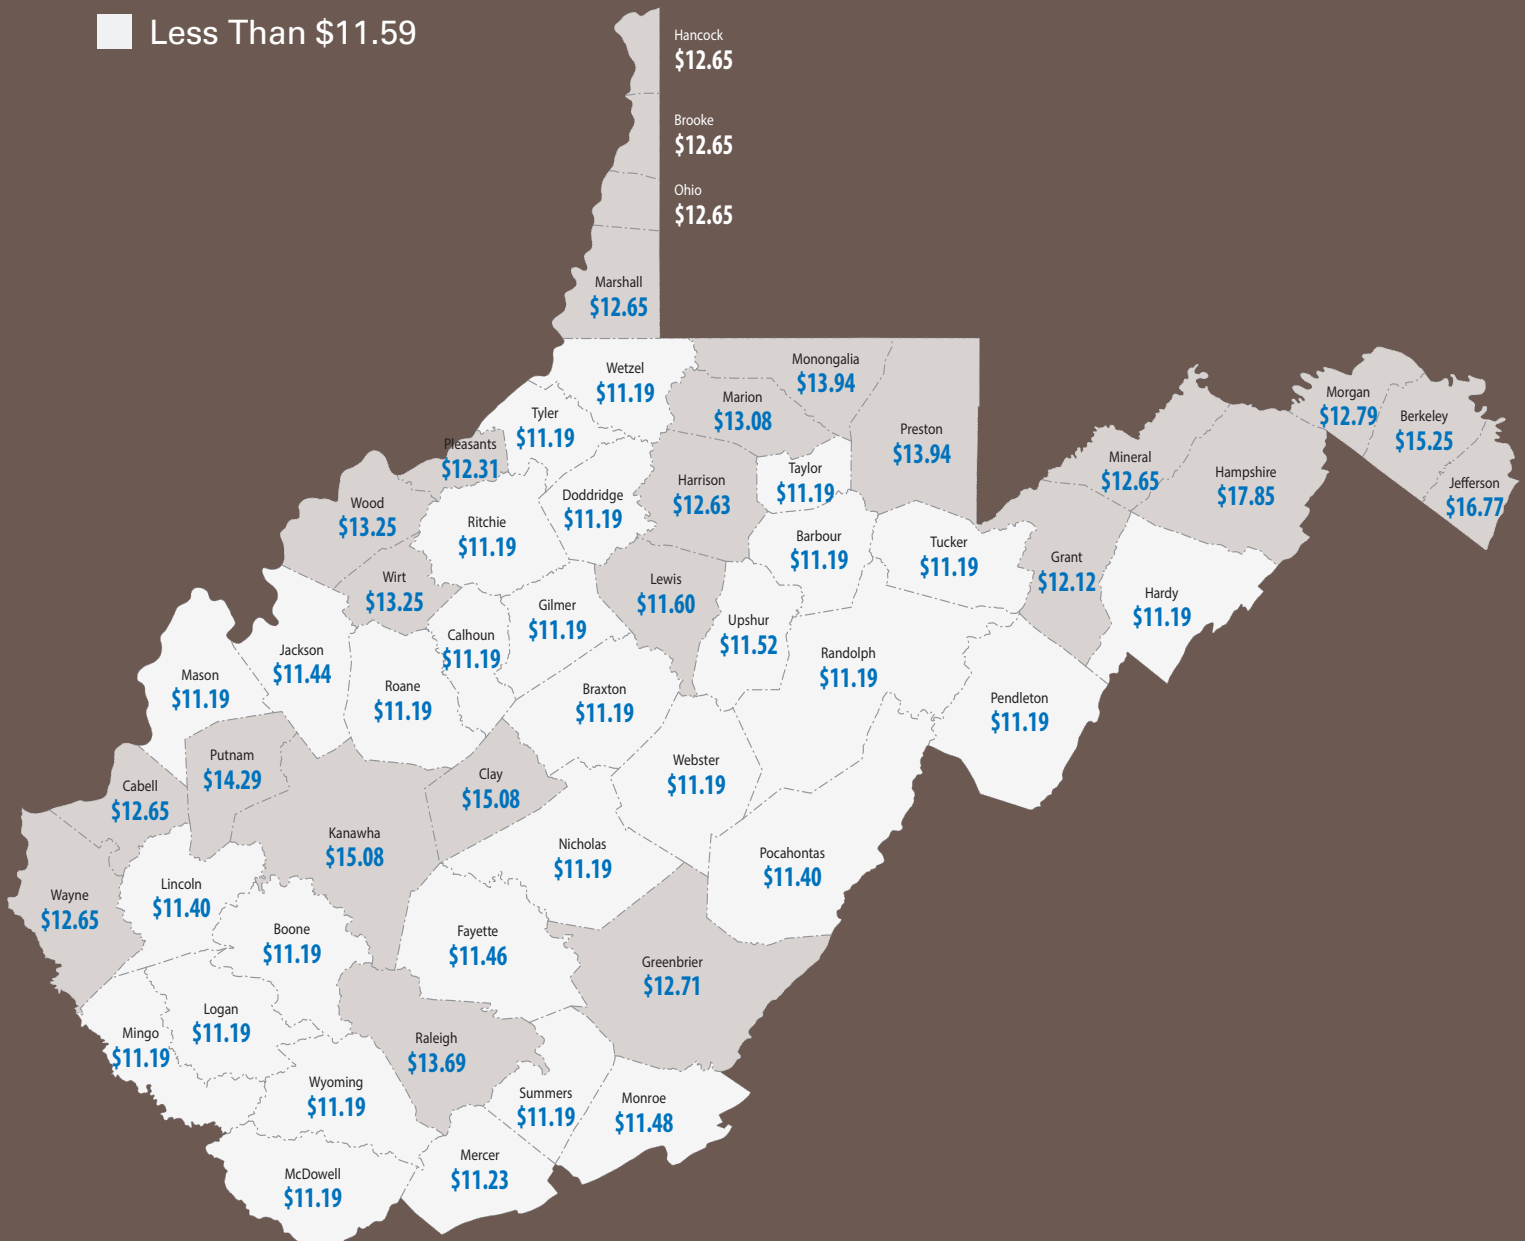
Less Than $11.59

Hancock
$12.65

Brooke
$12.65

Ohio
$12.65

Marshall
$12.65

Wetzel
$11.19

Monongalia
$13.94

Marion
$13.08

Preston
$13.94

Tyler
$11.19

Pleasants
$12.31

Morgan
$12.79

Berkeley
$15.25

Mineral
$12.65

Hampshire
$17.85

Jefferson
$16.77

Harrison
$12.63

Taylor
$11.19

Wood
$13.25

Doddridge
$11.19

Ritchie
$11.19

Barbour
$11.19

Tucker
$11.19

Grant
$12.12

Wirt
$13.25

Lewis
$11.60

Hardy
$11.19

Gilmer
$11.19

Upshur
$11.52

Calhoun
$11.19

Jackson
$11.44

Randolph
$11.19

Mason
$11.19

Roane
$11.19

Braxton
$11.19

Pendleton
$11.19

Putnam
$14.29

Webster
$11.19

Clay
$15.08

Cabell
$12.65

Kanawha
$15.08

Nicholas
$11.19

Pocahontas
$11.40

Lincoln
$11.40

Wayne
$12.65

Boone
$11.19

Fayette
$11.46

Greenbrier
$12.71

Logan
$11.19

Mingo
$11.19

Raleigh
$13.69

Wyoming
$11.19

Summers
$11.19

Monroe
$11.48

Mercer
$11.23

McDowell
$11.19